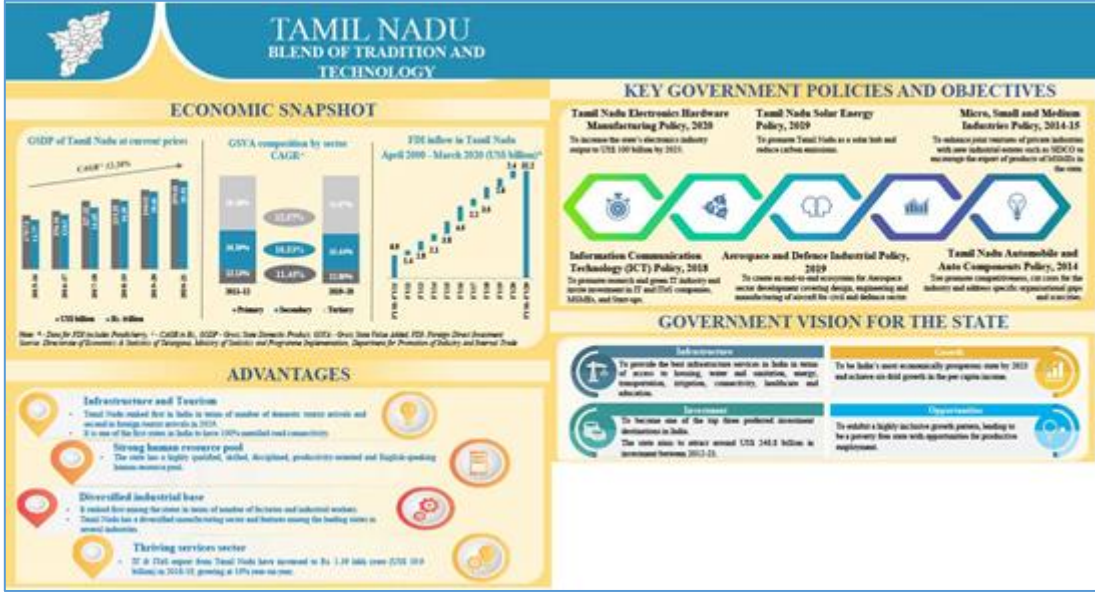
TAMIL NADU
BLEND OF TRADITION AND TECHNOLOGY

ECONOMIC SNAPSHOT

GSDP of Tamil Nadu at current prices

CAGR* 11.39%

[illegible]

US$ billion ■ Rs. trillion

2015-16 2016-17 2017-18 2018-19 2019-20 2020-21

GSVA composition by sector CAGR^

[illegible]

2011-12 2019-20

■ Primary ■ Secondary ■ Tertiary

FDI inflow in Tamil Nadu April 2000 - March 2020 (US$ billion)^

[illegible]

Note: * - Data for FDI includes Puducherry, ^ - CAGR in Rs, GSDP - Gross State Domestic Product, GSVA - Gross State Value Added, FDI: Foreign Direct Investment
Source: Directorate of Economics & Statistics of Telangana, Ministry of Statistics and Programme Implementation, Department for Promotion of Industry and Internal Trade

ADVANTAGES

Infrastructure and Tourism
Tamil Nadu ranked first in India in terms of number of domestic tourist arrivals and second in foreign tourist arrivals in 2018.
It is one of the first states in India to have 100% rural road connectivity.

Strong human resource pool
The state has a highly qualified, skilled, disciplined, productivity-oriented and English-speaking human resource pool.

Diversified industrial base
It ranked first among the states in terms of number of factories and industrial workers.
Tamil Nadu has a diversified manufacturing sector and features among the leading states in several industries.

Thriving services sector
IT & ITeS export from Tamil Nadu have increased to Rs. 1.39 lakh crore (US$ 19.9 billion) in 2018-19, growing at 10% year-on-year.

KEY GOVERNMENT POLICIES AND OBJECTIVES

Tamil Nadu Electronics Hardware Manufacturing Policy, 2020
To increase the state's electronics industry output to US$ 100 billion by 2025.

Tamil Nadu Solar Energy Policy, 2019
To promote Tamil Nadu as a solar hub and reduce carbon emissions.

Micro, Small and Medium Industries Policy, 2014-15
To enhance joint ventures of private industries with new industrial estates such as SIDCO to encourage the export of products of MSMEs in the state.

Information Communication Technology (ICT) Policy, 2018
To promote research and green IT industry and invite investment in IT and ITeS companies, MSMEs, and Start-ups.

Aerospace and Defence Industrial Policy, 2019
To create an end-to-end ecosystem for Aerospace sector development covering design, engineering and manufacturing of aircraft for civil and defence sector.

Tamil Nadu Automobile and Auto Components Policy, 2014
To promote competitiveness, cut costs for the industry and address specific organisational gaps and scarcities.

GOVERNMENT VISION FOR THE STATE

Infrastructure
To provide the best infrastructure services in India in terms of access to housing, water and sanitation, energy, transportation, irrigation, connectivity, healthcare and education.

Growth
To be India's most economically progressive state by 2023 and achieve six-fold growth in the per capita income.

Investment
To become one of the top three preferred investment destinations in India.
The state aims to attract around US$ 248.8 billion in investment between 2012-23.

Opportunities
To exhibit a highly inclusive growth pattern, leading to be a poverty free state with opportunities for productive employment.